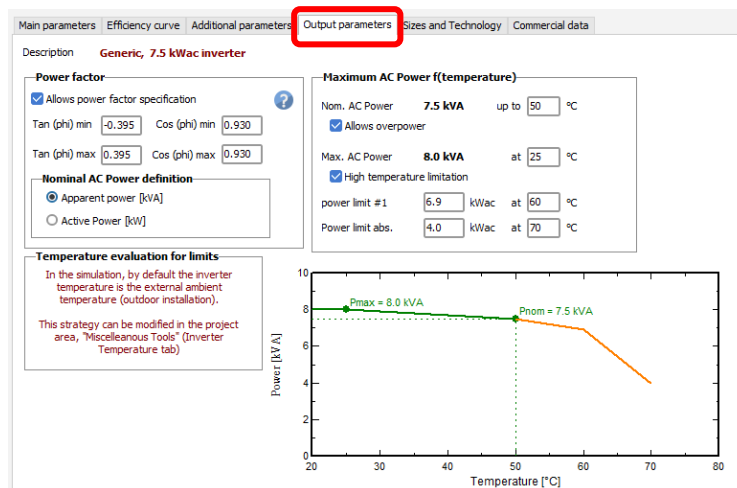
Main parameters | Efficiency curve | Additional parameters | Output parameters | Sizes and Technology | Commercial data

Description Generic, 7.5 kWac inverter

Power factor
Allows power factor specification
Tan (phi) min -0.395 Cos (phi) min 0.930
Tan (phi) max 0.395 Cos (phi) max 0.930

Nominal AC Power definition
Apparent power [kVA]
Active Power [kW]

Maximum AC Power f(temperature)
Nom. AC Power 7.5 kVA up to 50 °C
Allows overpower
Max. AC Power 8.0 kVA at 25 °C
High temperature limitation
power limit #1 6.9 kWac at 60 °C
Power limit abs. 4.0 kWac at 70 °C

Temperature evaluation for limits
In the simulation, by default the inverter temperature is the external ambient temperature (outdoor installation).

This strategy can be modified in the project area, "Miscelleanous Tools" (Inverter Temperature tab)

Pmax = 8.0 kVA
Pnom = 7.5 kVA
Power [kVA]
0 2 4 6 8
20 30 40 50 60 70 80
Temperature [°C]